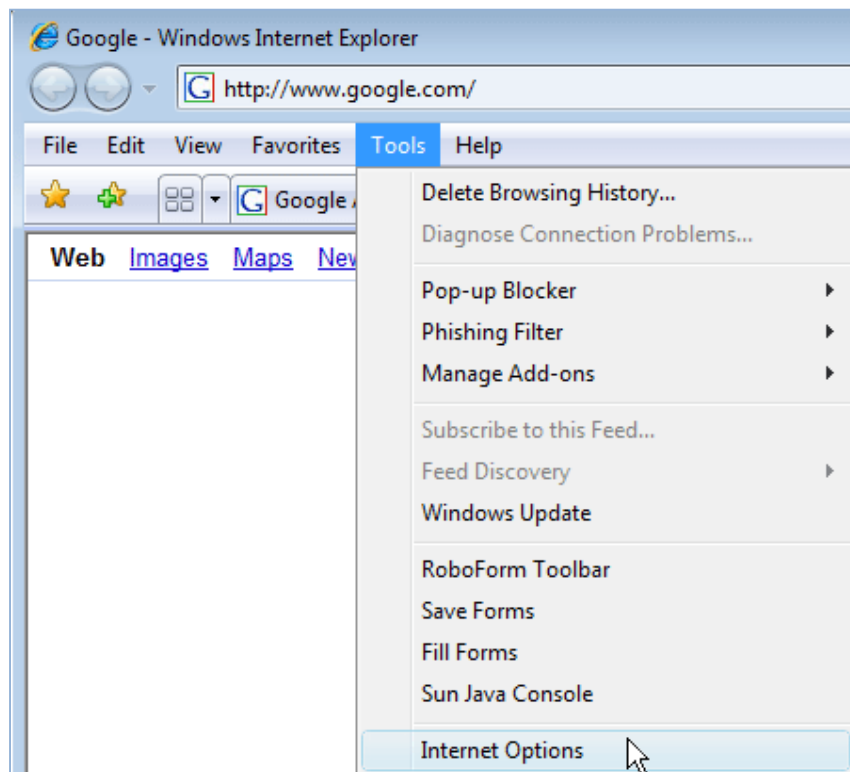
Google - Windows Internet Explorer

G http://www.google.com/

File Edit View Favorites Tools Help

G Google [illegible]

Web Images Maps New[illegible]

Delete Browsing History...
Diagnose Connection Problems...

Pop-up Blocker
Phishing Filter
Manage Add-ons

Subscribe to this Feed...
Feed Discovery
Windows Update

RoboForm Toolbar
Save Forms
Fill Forms
Sun Java Console

Internet Options